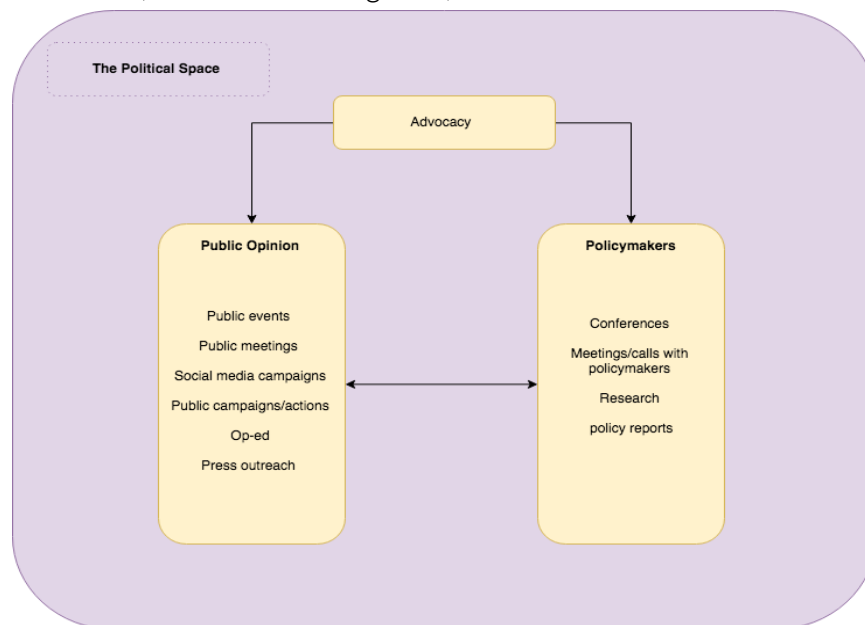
The Political Space

Advocacy

Public Opinion

Public events

Public meetings

Social media campaigns

Public campaigns/actions

Op-ed

Press outreach

Policymakers

Conferences

Meetings/calls with policymakers

Research

policy reports